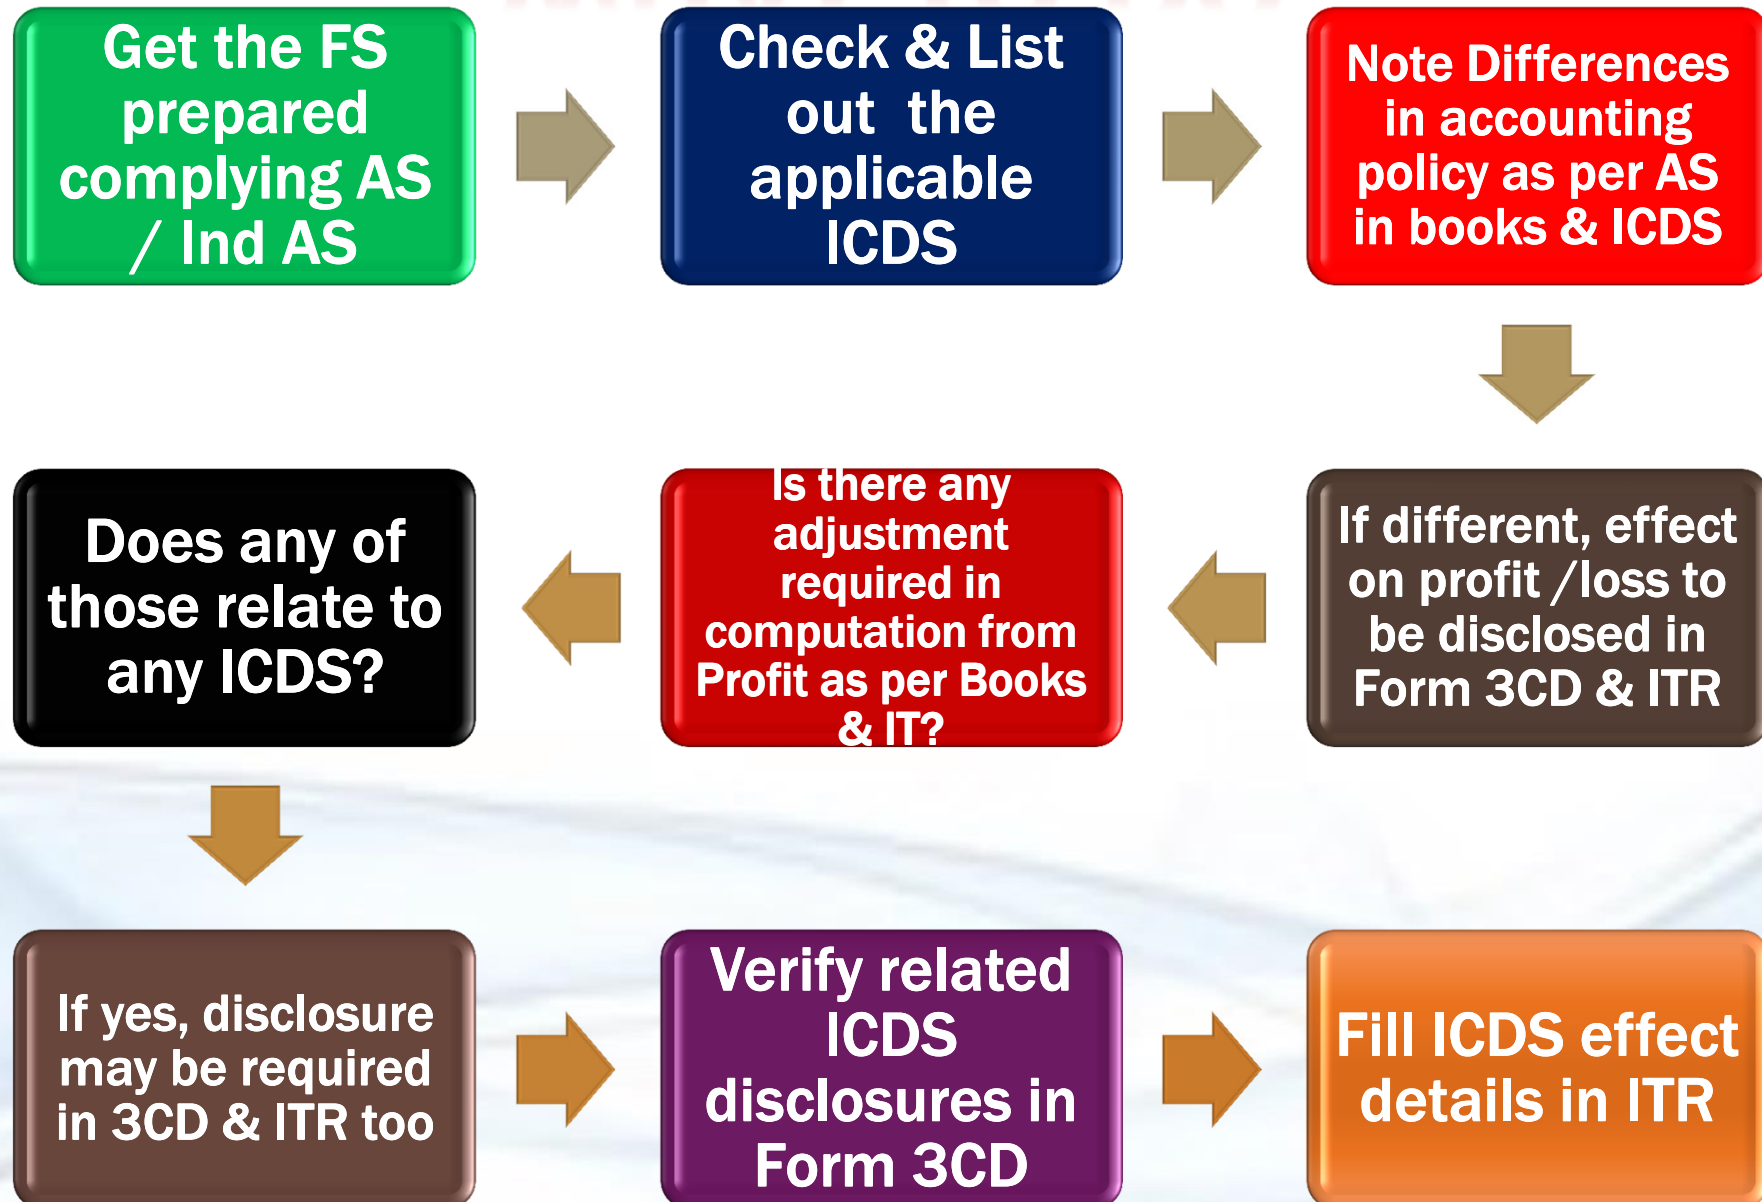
Get the FS prepared complying AS / Ind AS

Check & List out the applicable ICDS

Note Differences in accounting policy as per AS in books & ICDS

If different, effect on profit /loss to be disclosed in Form 3CD & ITR

Is there any adjustment required in computation from Profit as per Books & IT?

Does any of those relate to any ICDS?

If yes, disclosure may be required in 3CD & ITR too

Verify related ICDS disclosures in Form 3CD

Fill ICDS effect details in ITR